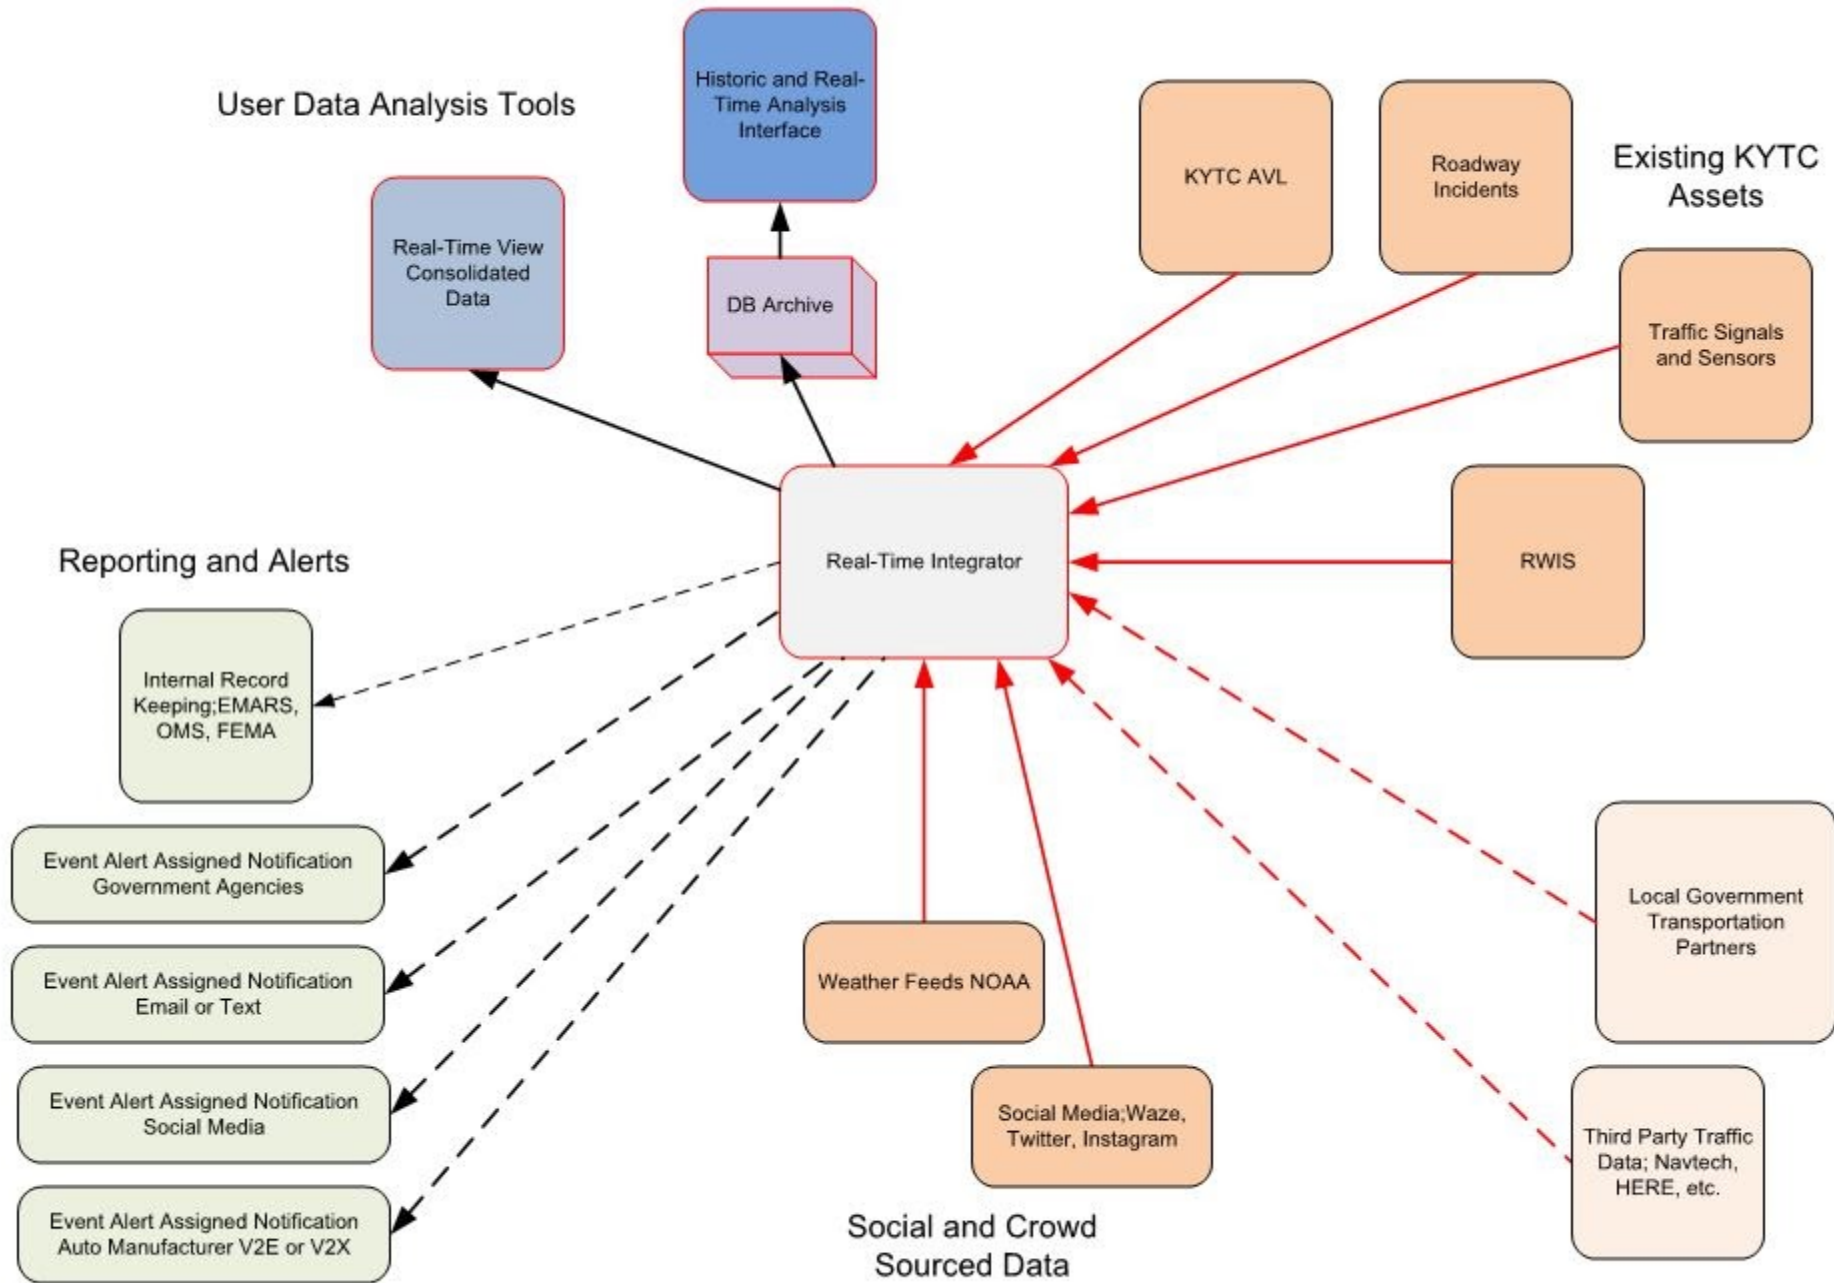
User Data Analysis Tools

Historic and Real-Time Analysis Interface

Real-Time View Consolidated Data

DB Archive

KYTC AVL

Roadway Incidents

Existing KYTC Assets

Traffic Signals and Sensors

RWIS

Real-Time Integrator

Reporting and Alerts

Internal Record Keeping;EMARS, OMS, FEMA

Event Alert Assigned Notification Government Agencies

Event Alert Assigned Notification Email or Text

Event Alert Assigned Notification Social Media

Event Alert Assigned Notification Auto Manufacturer V2E or V2X

Weather Feeds NOAA

Social Media;Waze, Twitter, Instagram

Local Government Transportation Partners

Third Party Traffic Data; Navtech, HERE, etc.

Social and Crowd Sourced Data